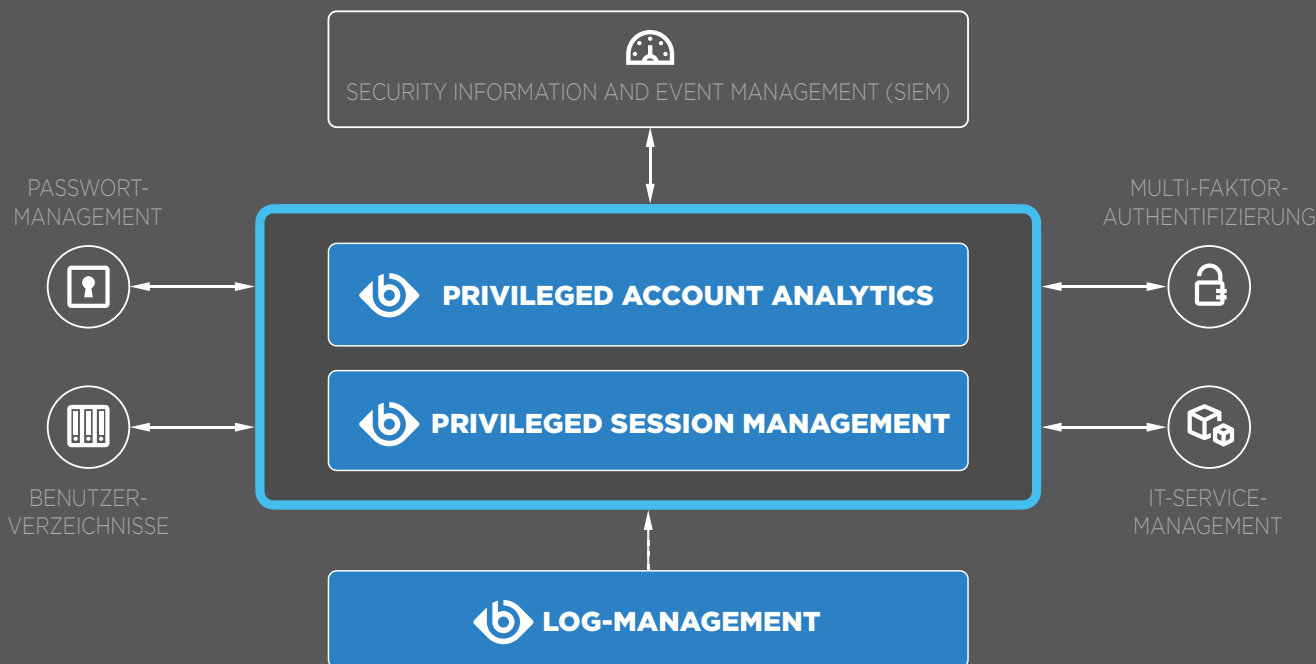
SECURITY INFORMATION AND EVENT MANAGEMENT (SIEM)

PASSWORT-MANAGEMENT

MULTI-FAKTOR-AUTHENTIFIZIERUNG

PRIVILEGED ACCOUNT ANALYTICS

PRIVILEGED SESSION MANAGEMENT

BENUTZER-VERZEICHNISSE

IT-SERVICE-MANAGEMENT

LOG-MANAGEMENT